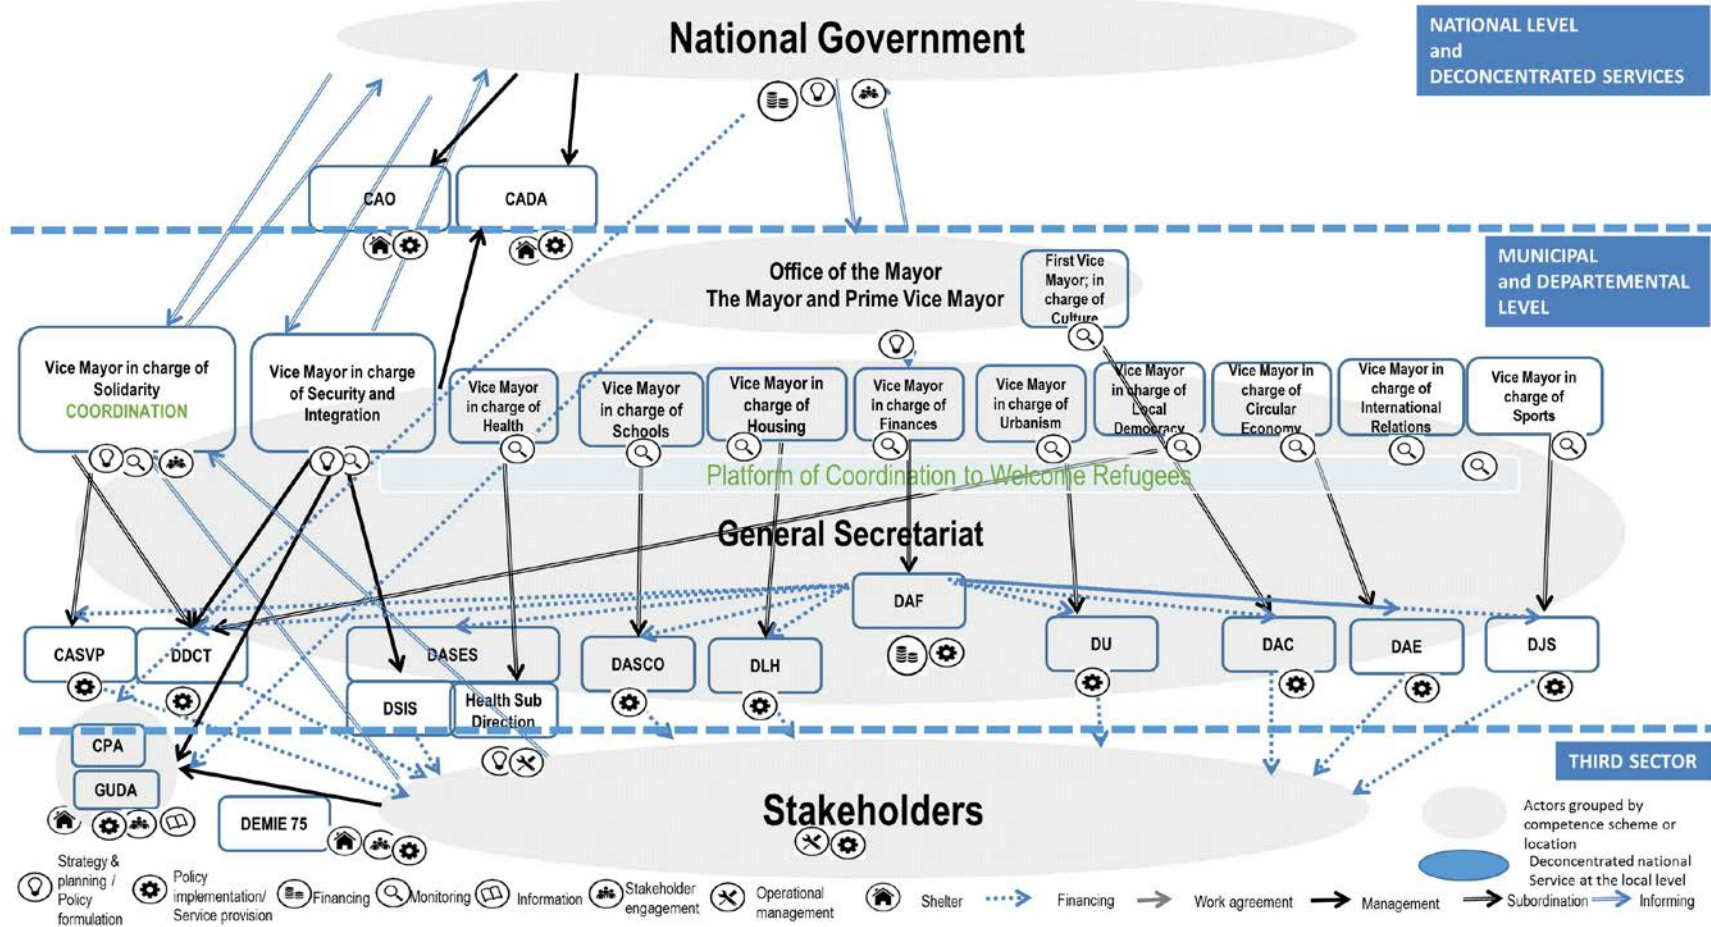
National Government

NATIONAL LEVEL and DECONCENTRATED SERVICES

CAO

CADA

MUNICIPAL and DEPARTEMENTAL LEVEL

Office of the Mayor
The Mayor and Prime Vice Mayor

First Vice Mayor; in charge of Culture

Vice Mayor in charge of Solidarity
COORDINATION

Vice Mayor in charge of Security and Integration

Vice Mayor in charge of Health

Vice Mayor in charge of Schools

Vice Mayor in charge of Housing

Vice Mayor in charge of Finances

Vice Mayor in charge of Urbanism

Vice Mayor in charge of Local Democracy

Vice Mayor in charge of Circular Economy

Vice Mayor in charge of International Relations

Vice Mayor in charge of Sports

Platform of Coordination to Welcome Refugees

General Secretariat

DAF

CASVP

DDCT

DASES

DSIS

Health Sub Direction

DASCO

DLH

DU

DAC

DAE

DJS

THIRD SECTOR

CPA

GUDA

DEMIE 75

Stakeholders

Actors grouped by competence scheme or location

Deconcentrated national Service at the local level

Strategy & planning / Policy formulation

Policy implementation/ Service provision

Financing

Monitoring

Information

Stakeholder engagement

Operational management

Shelter

Financing

Work agreement

Management

Subordination

Informing